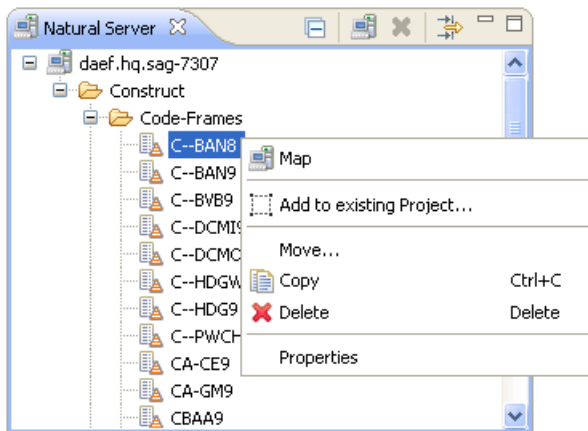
Natural Server

daef.hq.sag-7307
Construct
Code-Frames
C--BAN8
C--BAN9
C--BVB9
C--DCMI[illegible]
C--DCMC
C--HDGW
C--HDG9
C--PWCH
CA-CE9
CA-GM9
CBAA9

Map
Add to existing Project...
Move...
Copy Ctrl+C
Delete Delete
Properties